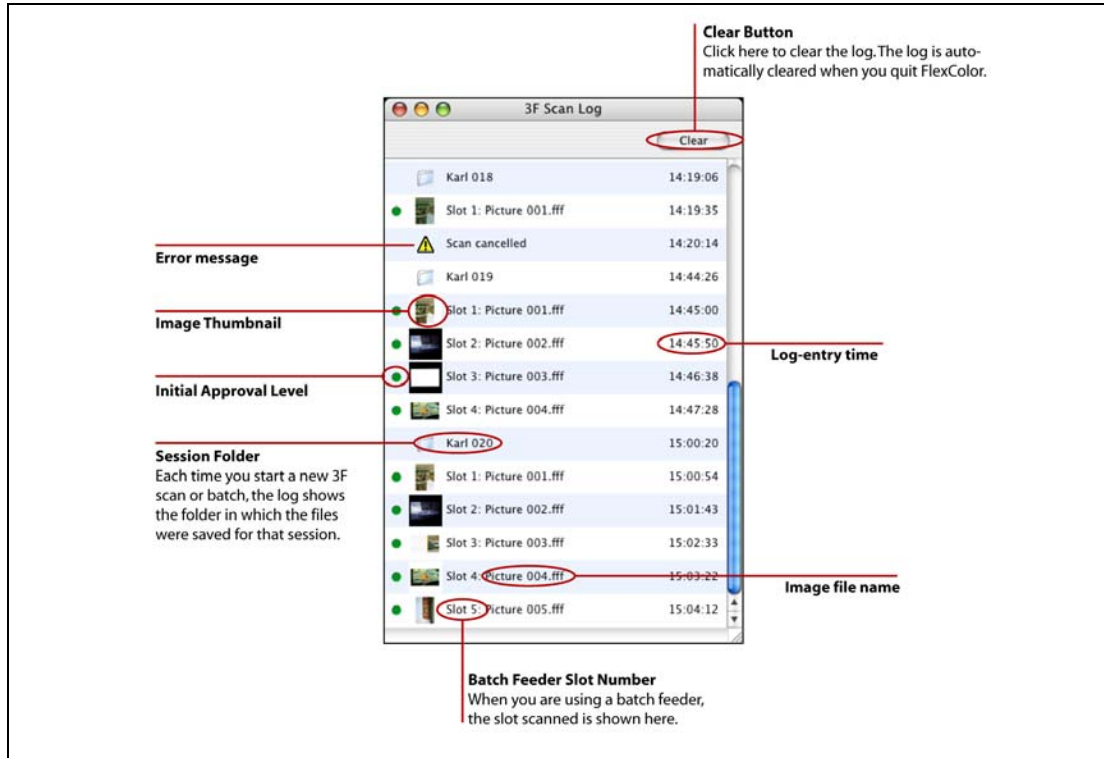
**Clear Button**
Click here to clear the log. The log is automatically cleared when you quit FlexColor.

3F Scan Log

Clear

Karl 018 14:19:06
Slot 1: Picture 001.fff 14:19:35
Scan cancelled 14:20:14
Karl 019 14:44:26
Slot 1: Picture 001.fff 14:45:00
Slot 2: Picture 002.fff 14:45:50
Slot 3: Picture 003.fff 14:46:38
Slot 4: Picture 004.fff 14:47:28
Karl 020 15:00:20
Slot 1: Picture 001.fff 15:00:54
Slot 2: Picture 002.fff 15:01:43
Slot 3: Picture 003.fff 15:02:33
Slot 4: Picture 004.fff 15:03:22
Slot 5: Picture 005.fff 15:04:12

**Error message**

**Image Thumbnail**

**Initial Approval Level**

**Session Folder**
Each time you start a new 3F scan or batch, the log shows the folder in which the files were saved for that session.

**Log-entry time**

**Image file name**

**Batch Feeder Slot Number**
When you are using a batch feeder, the slot scanned is shown here.